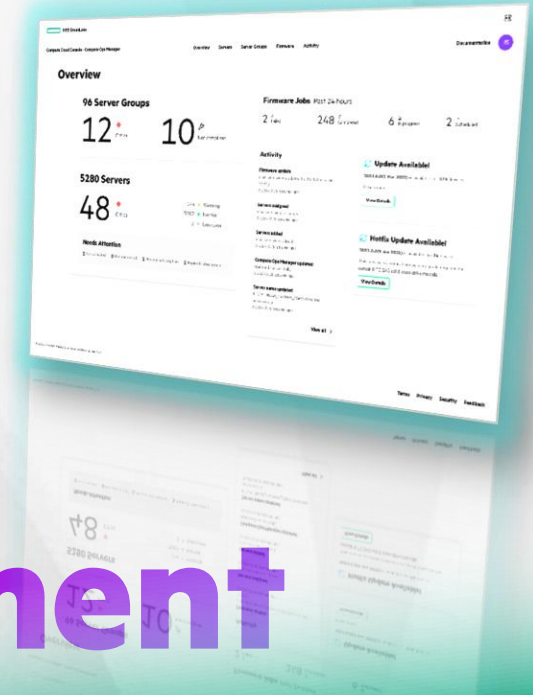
HPE GreenLake

Compute Cloud Console - Compute Ops Manager

Overview Servers Server Groups Firmware Activity

Documentation

Overview

96 Server Groups

12 Error

10 Not compliant

5280 Servers

48 Error

Needs Attention

Firmware Jobs Past 24 hours

2 Failed

248 Completed

6 In progress

2 Scheduled

Activity

Firmware update

Servers assigned

Servers added

Compute Ops Manager updated

Server name updated

View all

Update Available!

View Details

Hotfix Update Available!

View Details

Terms Privacy Security Feedback

nent